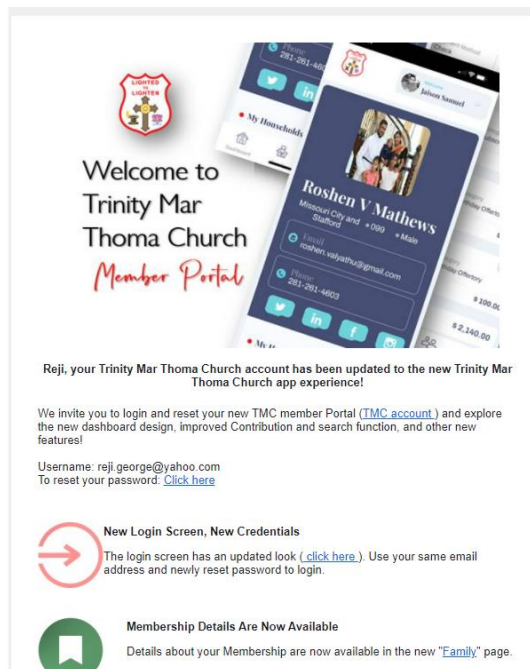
LIGHTED TO LIGHTEN

Welcome to Trinity Mar Thoma Church

Member Portal

Phone 281-261-460

My Households

Welcome Jaison Samuel

Roshen V Mathews

Missouri City and Stafford • 099 • Male

Email roshen.valyathu@gmail.com

Phone 281-261-4603

in f

$ 100.00

$ 2,140.00

Reji, your Trinity Mar Thoma Church account has been updated to the new Trinity Mar Thoma Church app experience!

We invite you to login and reset your new TMC member Portal (TMC account ) and explore the new dashboard design, improved Contribution and search function, and other new features!

Username: reji.george@yahoo.com
To reset your password: Click here

New Login Screen, New Credentials

The login screen has an updated look ( click here ). Use your same email address and newly reset password to login.

Membership Details Are Now Available

Details about your Membership are now available in the new "Family" page.